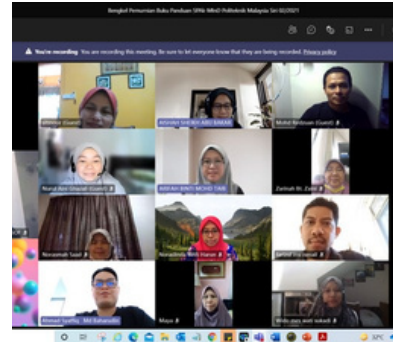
Bengkel Pemurnian Buku Panduan SPPA Mod Politeknik Malaysia Siri 02/2021

You're recording You are recording this meeting. Be sure to let everyone know that they are being recorded. Privacy policy

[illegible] (Guest)

ANIYAH SHEIKH ABU BAKAR

Mohd Redzuan (Guest)

Norul Ain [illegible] (Guest)

AMIRAH BINTI MOHD TAIB

Zarinah Bt. Zakri

Norazimah Saari

Norazlinda Binti Harun

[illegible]

Ahmad Syafiq Md Baharudin

Maya

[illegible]